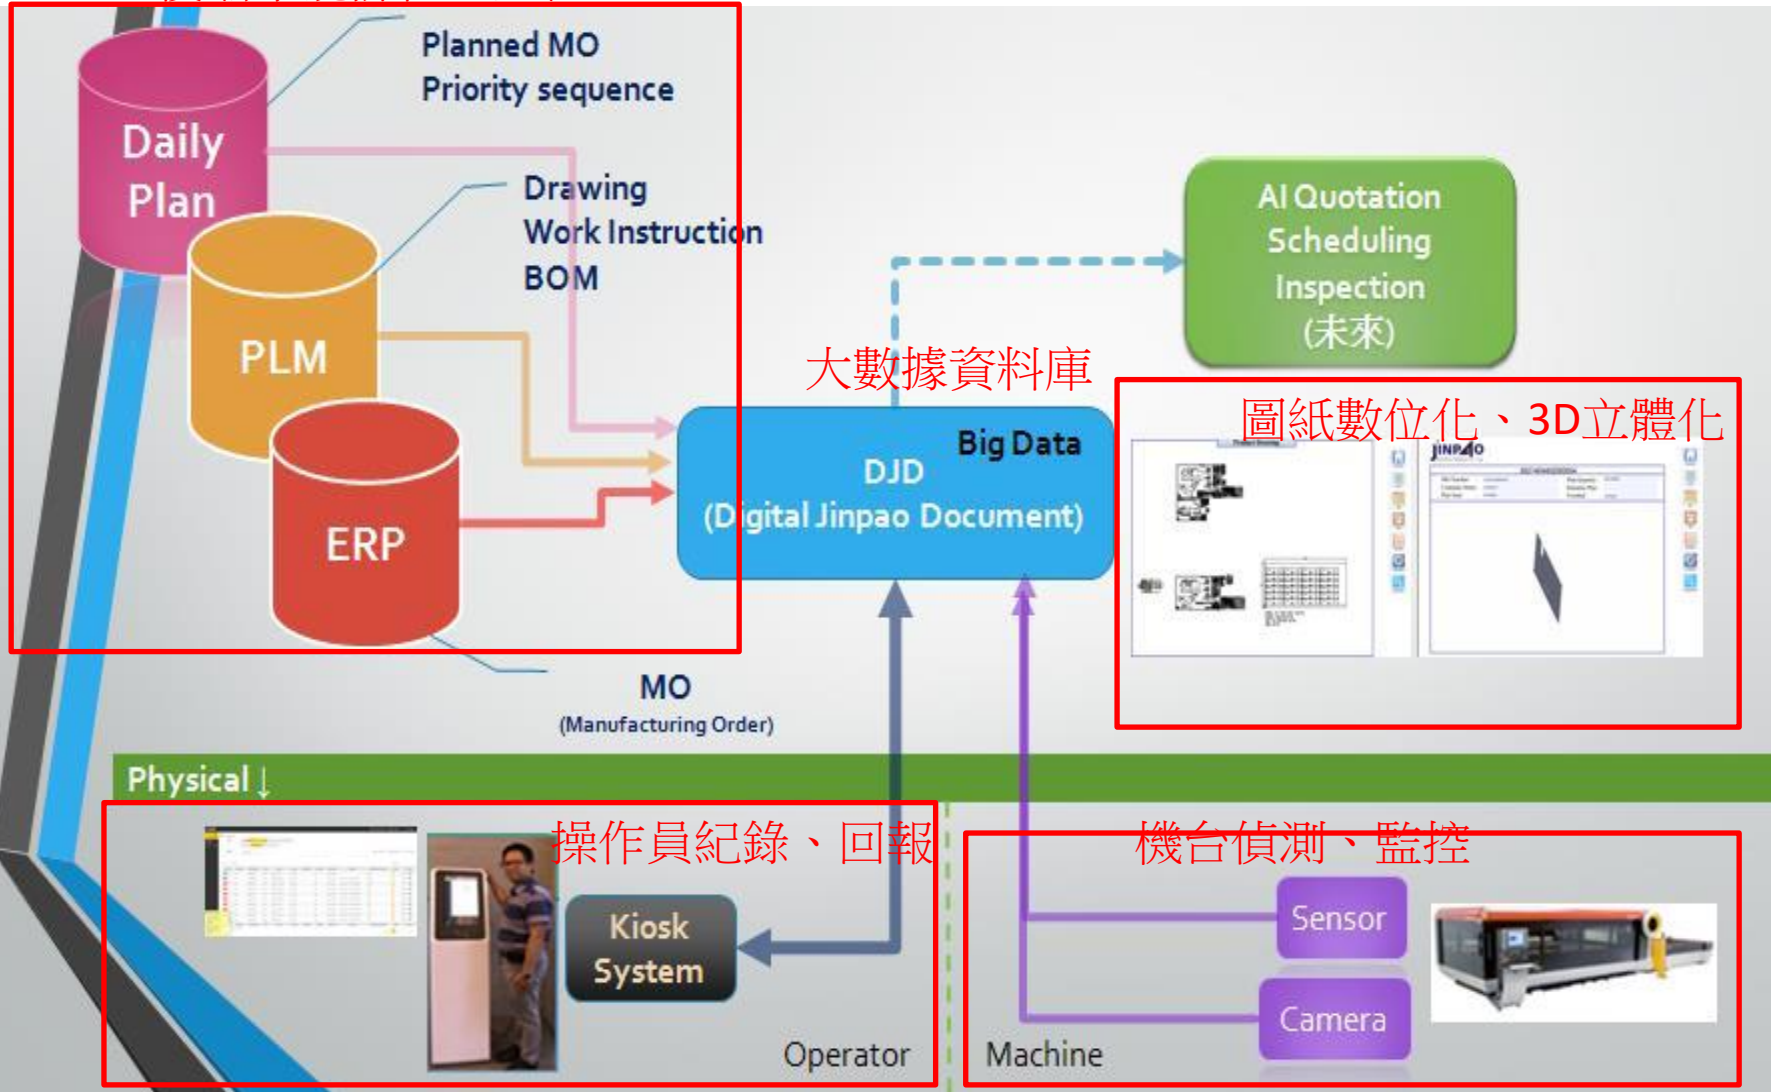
Planned MO
Priority sequence

Daily Plan

Drawing
Work Instruction
BOM

PLM

ERP

AI Quotation
Scheduling
Inspection
(未來)

大數據資料庫

Big Data
DJD
(Digital Jinpao Document)

圖紙數位化、3D立體化

JINPAO

MO
(Manufacturing Order)

Physical ↓

操作員紀錄、回報

Kiosk System

Operator

機台偵測、監控

Sensor

Camera

Machine